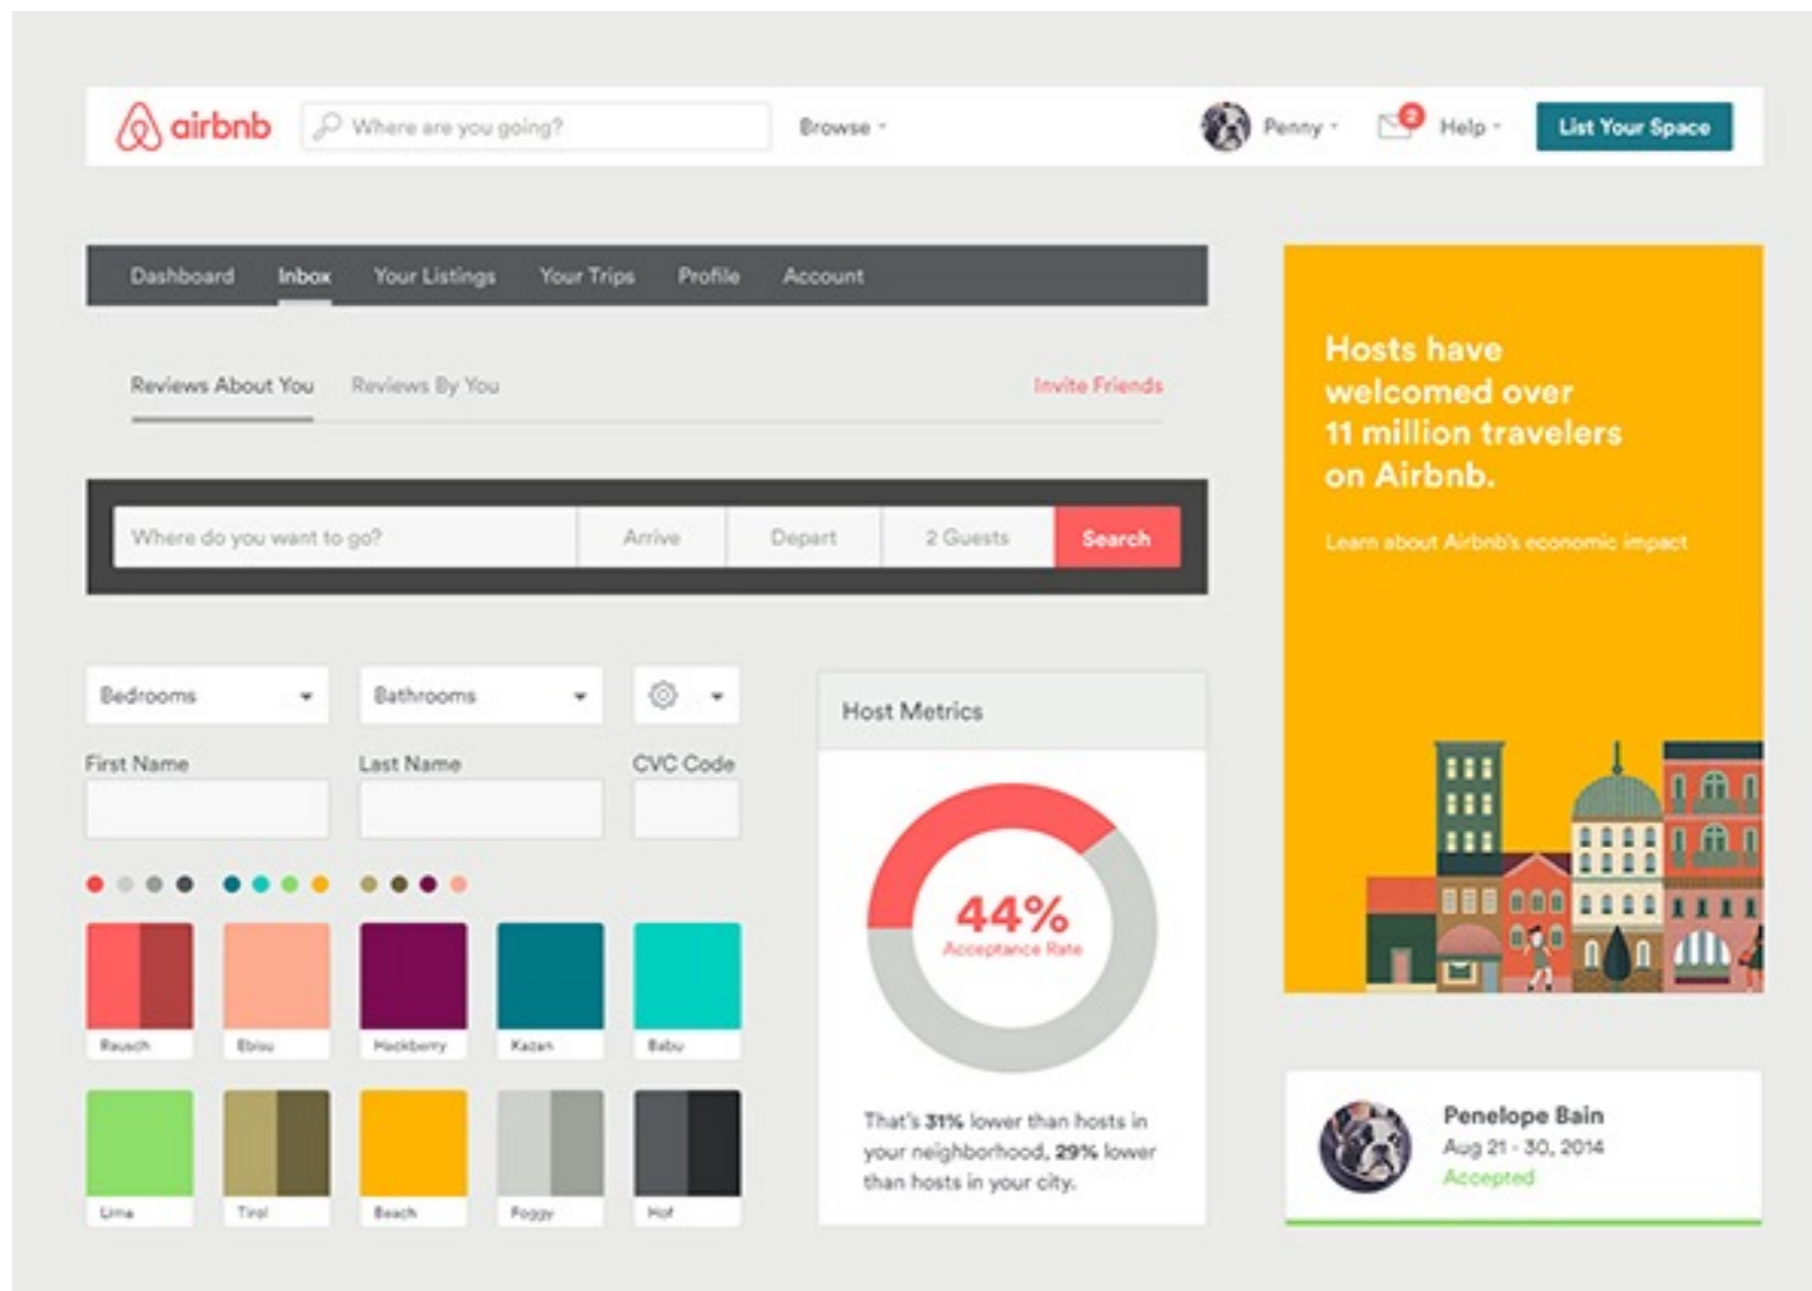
airbnb

Where are you going?

Browse

Penny

2

Help

List Your Space

Dashboard Inbox Your Listings Your Trips Profile Account

Reviews About You Reviews By You Invite Friends

Where do you want to go? Arrive Depart 2 Guests Search

Bedrooms

Bathrooms

First Name

Last Name

CVC Code

| Rausch | Ebisu | Hackberry | Kazan | Babu |
|---|---|---|---|---|
| Lima | Tirol | Beach | Foggy | Hof |

Host Metrics

44%
Acceptance Rate

That's **31%** lower than hosts in your neighborhood, **29%** lower than hosts in your city.

Hosts have welcomed over 11 million travelers on Airbnb.

Learn about Airbnb's economic impact

Penelope Bain
Aug 21 - 30, 2014
Accepted